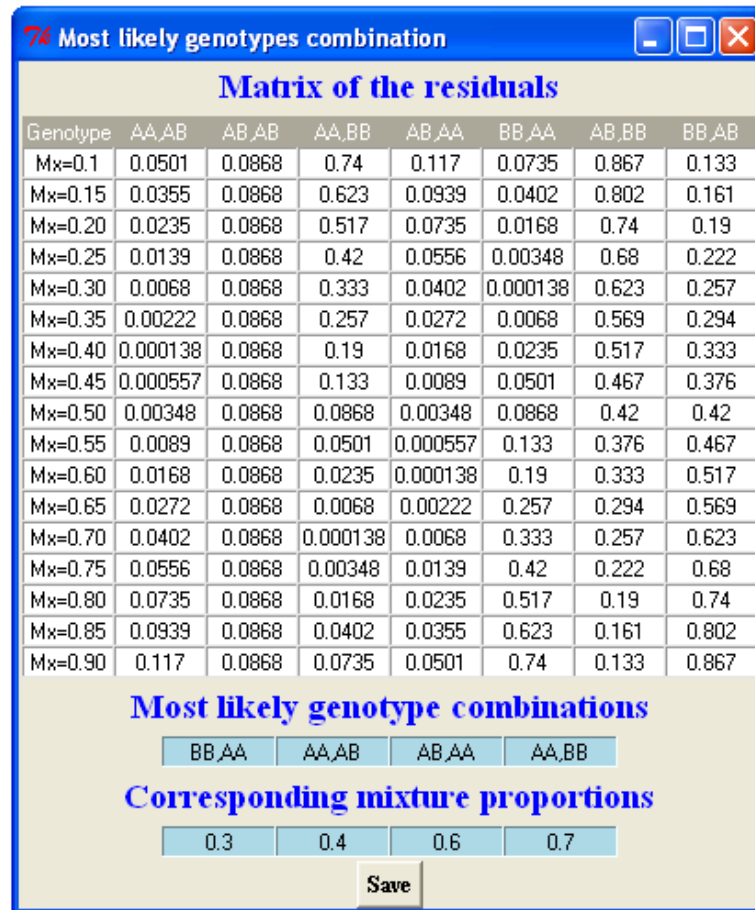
Most likely genotypes combination

Matrix of the residuals

| Genotype | AA,AB | AB,AB | AA,BB | AB,AA | BB,AA | AB,BB | BB,AB |
|---|---|---|---|---|---|---|---|
| Mx=0.1 | 0.0501 | 0.0868 | 0.74 | 0.117 | 0.0735 | 0.867 | 0.133 |
| Mx=0.15 | 0.0355 | 0.0868 | 0.623 | 0.0939 | 0.0402 | 0.802 | 0.161 |
| Mx=0.20 | 0.0235 | 0.0868 | 0.517 | 0.0735 | 0.0168 | 0.74 | 0.19 |
| Mx=0.25 | 0.0139 | 0.0868 | 0.42 | 0.0556 | 0.00348 | 0.68 | 0.222 |
| Mx=0.30 | 0.0068 | 0.0868 | 0.333 | 0.0402 | 0.000138 | 0.623 | 0.257 |
| Mx=0.35 | 0.00222 | 0.0868 | 0.257 | 0.0272 | 0.0068 | 0.569 | 0.294 |
| Mx=0.40 | 0.000138 | 0.0868 | 0.19 | 0.0168 | 0.0235 | 0.517 | 0.333 |
| Mx=0.45 | 0.000557 | 0.0868 | 0.133 | 0.0089 | 0.0501 | 0.467 | 0.376 |
| Mx=0.50 | 0.00348 | 0.0868 | 0.0868 | 0.00348 | 0.0868 | 0.42 | 0.42 |
| Mx=0.55 | 0.0089 | 0.0868 | 0.0501 | 0.000557 | 0.133 | 0.376 | 0.467 |
| Mx=0.60 | 0.0168 | 0.0868 | 0.0235 | 0.000138 | 0.19 | 0.333 | 0.517 |
| Mx=0.65 | 0.0272 | 0.0868 | 0.0068 | 0.00222 | 0.257 | 0.294 | 0.569 |
| Mx=0.70 | 0.0402 | 0.0868 | 0.000138 | 0.0068 | 0.333 | 0.257 | 0.623 |
| Mx=0.75 | 0.0556 | 0.0868 | 0.00348 | 0.0139 | 0.42 | 0.222 | 0.68 |
| Mx=0.80 | 0.0735 | 0.0868 | 0.0168 | 0.0235 | 0.517 | 0.19 | 0.74 |
| Mx=0.85 | 0.0939 | 0.0868 | 0.0402 | 0.0355 | 0.623 | 0.161 | 0.802 |
| Mx=0.90 | 0.117 | 0.0868 | 0.0735 | 0.0501 | 0.74 | 0.133 | 0.867 |

Most likely genotype combinations

| BB,AA | AA,AB | AB,AA | AA,BB |
|---|---|---|---|

Corresponding mixture proportions

| 0.3 | 0.4 | 0.6 | 0.7 |
|---|---|---|---|

Save